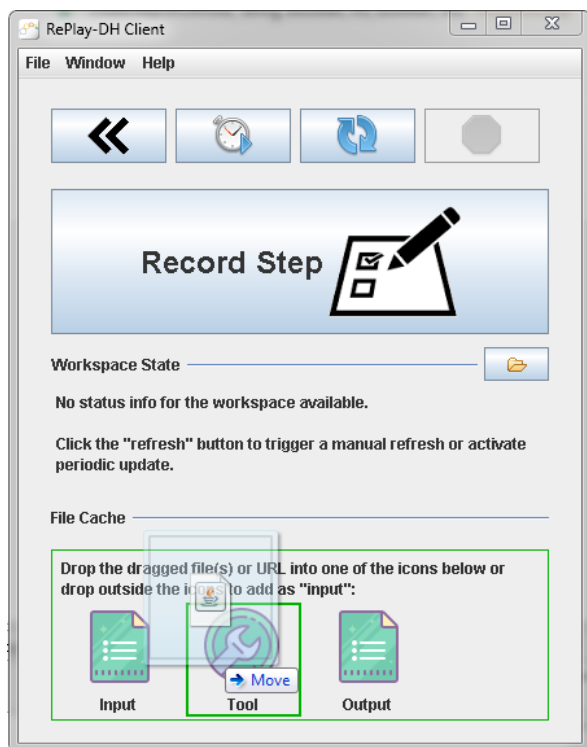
RePlay-DH Client

File Window Help

Record Step

Workspace State

No status info for the workspace available.

Click the "refresh" button to trigger a manual refresh or activate periodic update.

File Cache

Drop the dragged file(s) or URL into one of the icons below or drop outside the ic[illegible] to add as "input":

Input

Tool

Move

Output